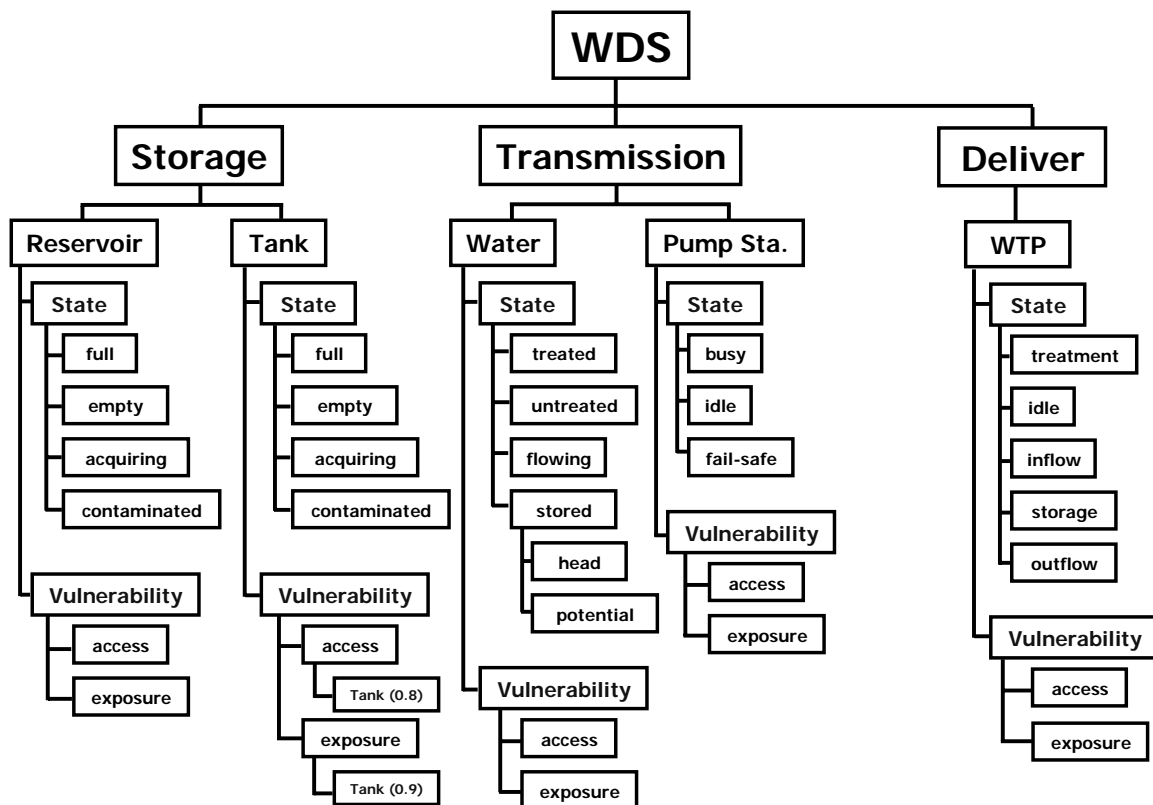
WDS

Storage

Reservoir

State

full

empty

acquiring

contaminated

Vulnerability

access

exposure

Tank

State

full

empty

acquiring

contaminated

Vulnerability

access

Tank (0.8)

exposure

Tank (0.9)

Transmission

Water

State

treated

untreated

flowing

stored

head

potential

Vulnerability

access

exposure

Pump Sta.

State

busy

idle

fail-safe

Vulnerability

access

exposure

Deliver

WTP

State

treatment

idle

inflow

storage

outflow

Vulnerability

access

exposure